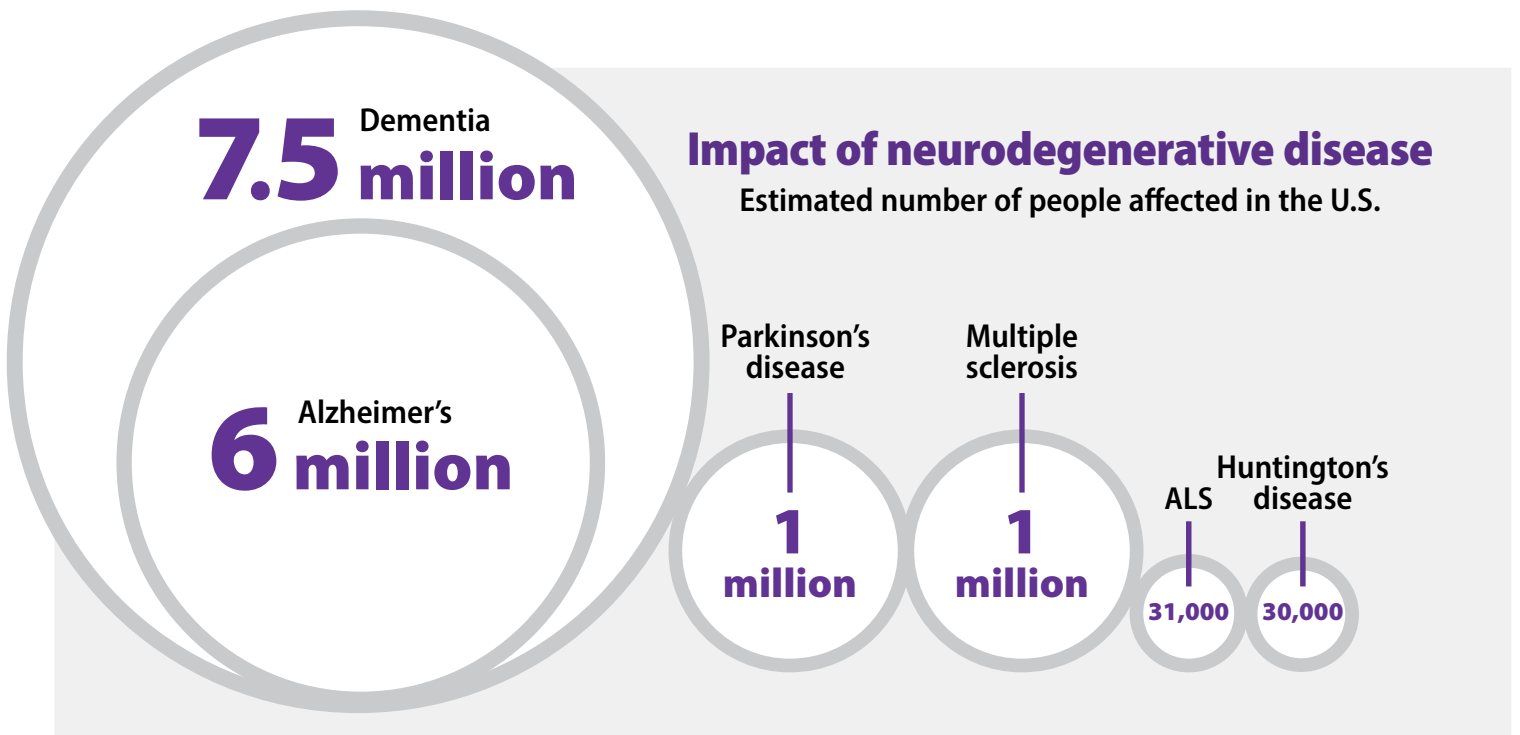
Impact of neurodegenerative disease
Estimated number of people affected in the U.S.

7.5 million Dementia

6 million Alzheimer's

Parkinson's disease
1 million

Multiple sclerosis
1 million

ALS
31,000

Huntington's disease
30,000